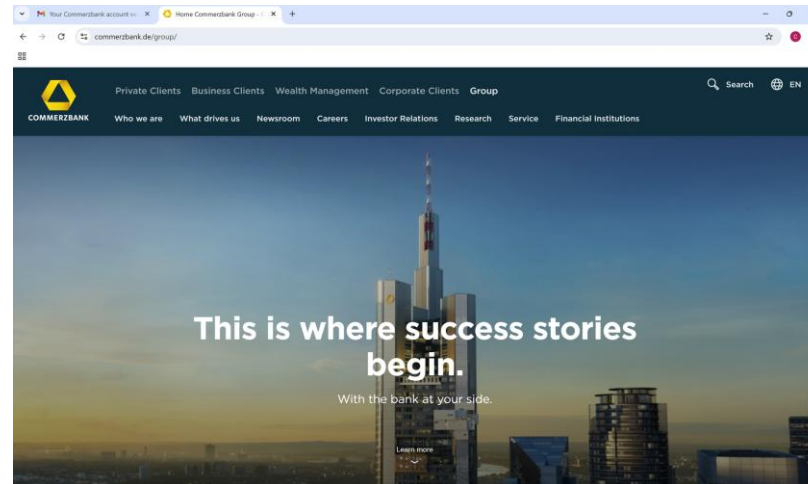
Your Commerzbank account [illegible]
Home Commerzbank Group - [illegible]
commerzbank.de/group/

COMMERZBANK
Private Clients Business Clients Wealth Management Corporate Clients Group
Search EN
Who we are What drives us Newsroom Careers Investor Relations Research Service Financial Institutions

This is where success stories begin.
With the bank at your side.

Learn more